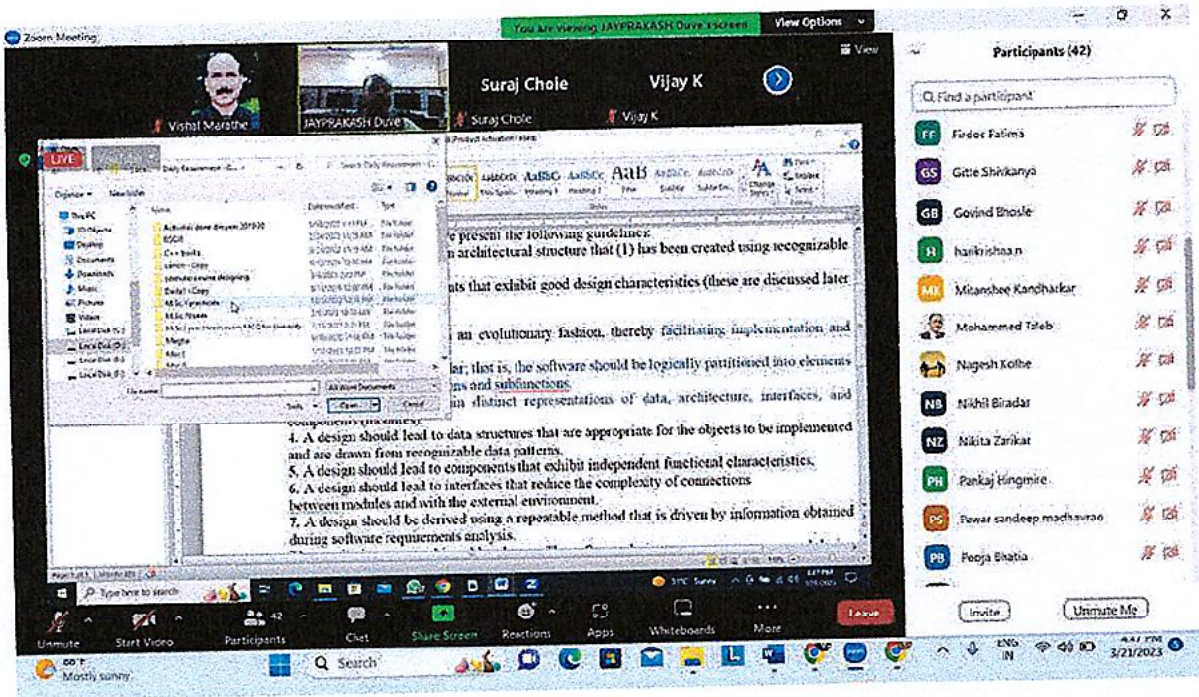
Zoom Meeting

You are viewing JAYPRAKASH Duve's screen

View Options

View

Participants (42)

Vishal Marathe

JAYPRAKASH Duve

Suraj Chole

Vijay K

Suraj Chole

Vijay K

LIVE

Find a participant

FF Firdos Fatima

GS Gitte Shivkanya

GB Govind Bhosle

H harikrishna.n

MK Mitanshee Kandharkar

Mohammed Taleb

Nagesh Kolhe

NB Nikhil Biradar

NZ Nikita Zarikar

PH Pankaj Hingmire

PS Pawar sandeep madhavrao

PB Pooja Bhatia

Invite

Unmute Me

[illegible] present the following guidelines:

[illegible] architectural structure that (1) has been created using recognizable

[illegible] nts that exhibit good design characteristics (these are discussed later

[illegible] an evolutionary fashion, thereby facilitating implementation and

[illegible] lar; that is, the software should be logically partitioned into elements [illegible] ns and subfunctions.

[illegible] in distinct representations of data, architecture, interfaces, and components (modules).

4. A design should lead to data structures that are appropriate for the objects to be implemented and are drawn from recognizable data patterns.

5. A design should lead to components that exhibit independent functional characteristics.

6. A design should lead to interfaces that reduce the complexity of connections between modules and with the external environment.

7. A design should be derived using a repeatable method that is driven by information obtained during software requirements analysis.

Organize New folder

Name

Date modified

Type

This PC

3D Objects

Desktop

Documents

Downloads

Music

Pictures

Videos

Local Disk

Activities done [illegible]

BSCIII

C++ books

canon - Copy

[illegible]

Dattat - Copy

M.Sc Practicals

M.Sc Notes

Megha

Misc

File name:

All Word Documents

Tools

Open

Cancel

Type here to search

Unmute

Start Video

Participants

Chat

Share Screen

Reactions

Apps

Whiteboards

More

Leave

60°F
Mostly sunny

Search

ENG
IN

4:47 PM
3/21/2023